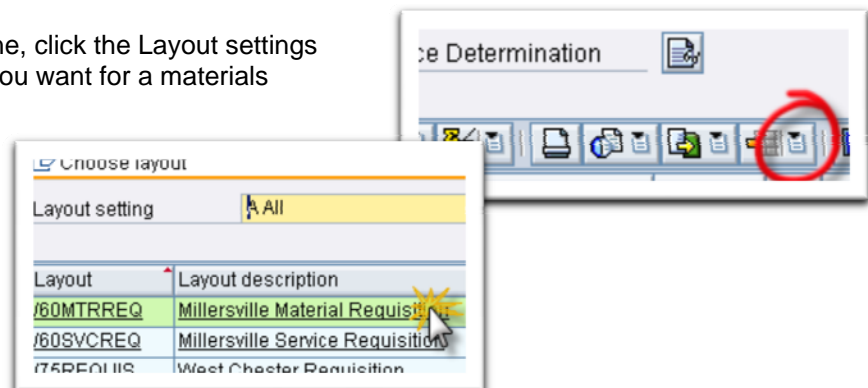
ne, click the Layout settings
ou want for a materials

ce Determination

Choose layout

Layout setting | A All

| Layout | Layout description |
|---|---|
| /60MTRREQ | Millersville Material Requisiti |
| /60SVCREQ | Millersville Service Requisition |
| /75REQUIS | West Chester Requisition |